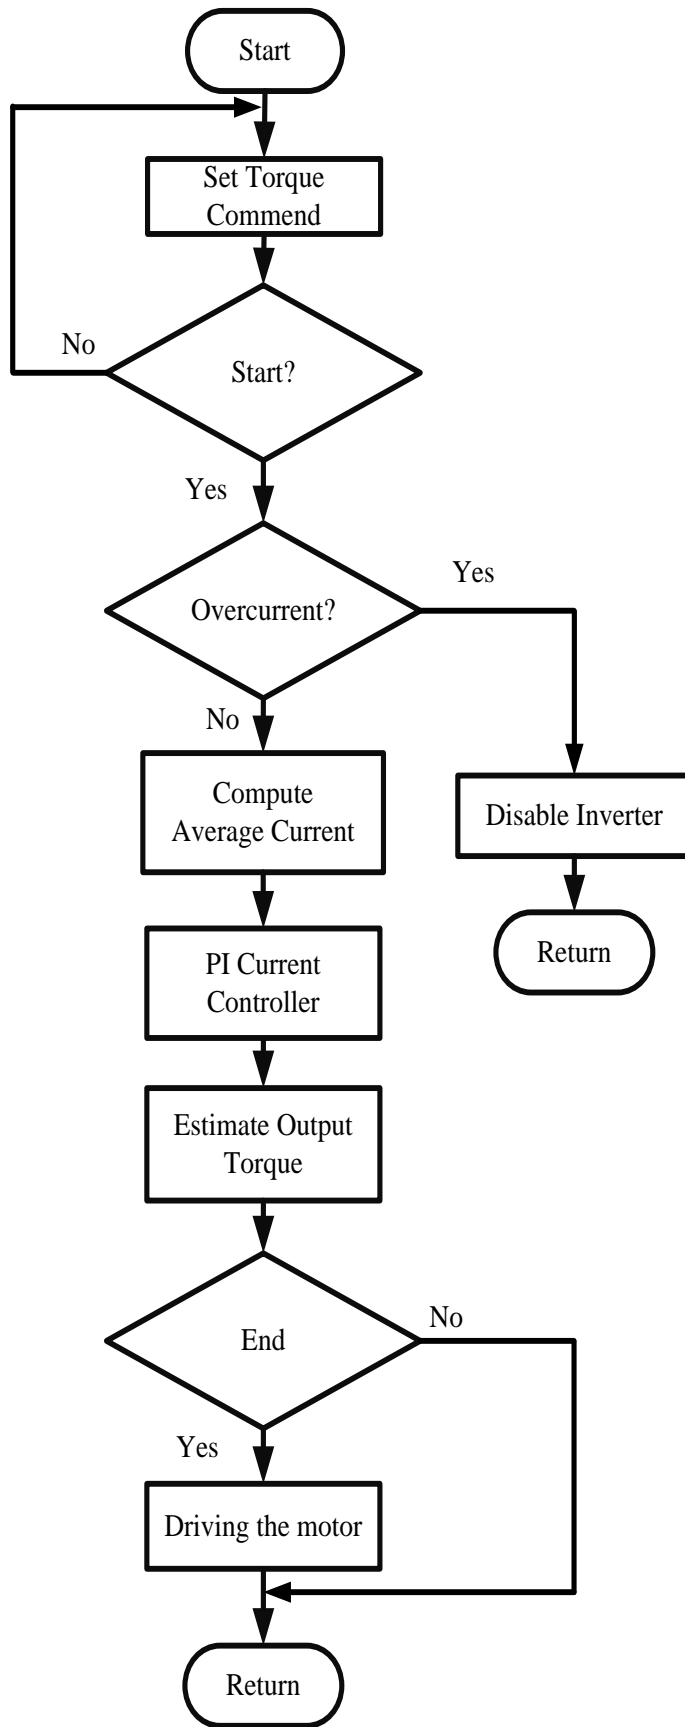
Start

Set Torque Commend

No

Start?

Yes

Yes

Overcurrent?

No

Compute Average Current

Disable Inverter

Return

PI Current Controller

Estimate Output Torque

No

End

Yes

Driving the motor

Return